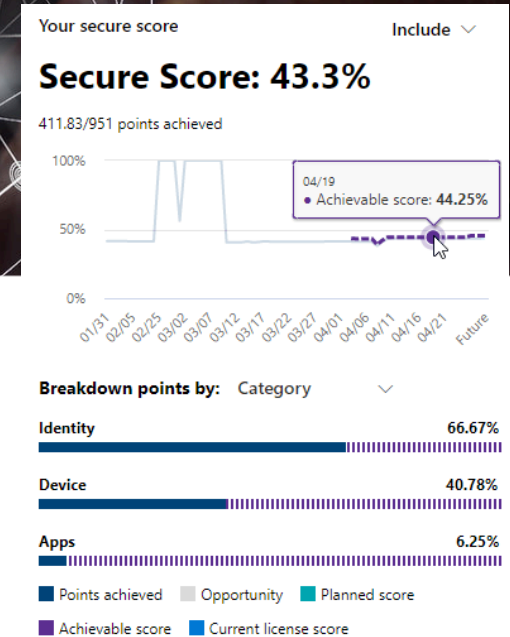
Your secure score

Include

Secure Score: 43.3%

411.83/951 points achieved

100%

50%

0%

04/19
Achievable score: 44.25%

01/31 02/05 02/25 03/02 03/07 03/12 03/17 03/22 03/27 04/01 04/06 04/11 04/16 04/21 Future

Breakdown points by: Category

Identity 66.67%

Device 40.78%

Apps 6.25%

Points achieved
Opportunity
Planned score
Achievable score
Current license score